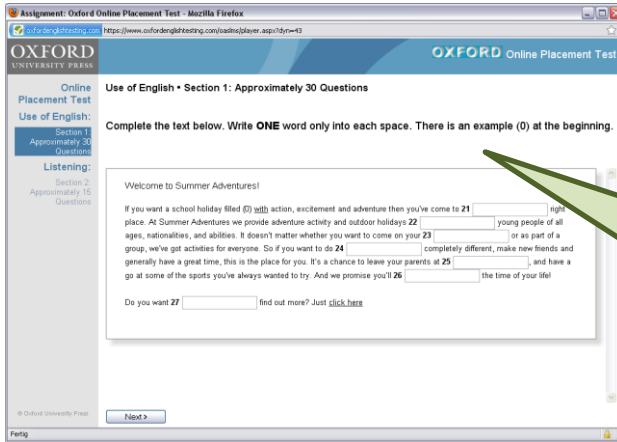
Assignment: Oxford Online Placement Test - Mozilla Firefox

oxfordenglishtesting.com https://www.oxfordenglishtesting.com/oasins/player.aspx?dyn=43

OXFORD UNIVERSITY PRESS

OXFORD Online Placement Test

Online Placement Test

Use of English:

Section 1: Approximately 30 Questions

Listening:

Section 2: Approximately 15 Questions

Use of English • Section 1: Approximately 30 Questions

Complete the text below. Write ONE word only into each space. There is an example (0) at the beginning.

Welcome to Summer Adventures!

If you want a school holiday filled (0) with action, excitement and adventure then you've come to 21 [ ] right place. At Summer Adventures we provide adventure activity and outdoor holidays 22 [ ] young people of all ages, nationalities, and abilities. It doesn't matter whether you want to come on your 23 [ ] or as part of a group, we've got activities for everyone. So if you want to do 24 [ ] completely different, make new friends and generally have a great time, this is the place for you. It's a chance to leave your parents at 25 [ ], and have a go at some of the sports you've always wanted to try. And we promise you'll 26 [ ] the time of your life!

Do you want 27 [ ] find out more? Just click here

© Oxford University Press

Next >

Fertig